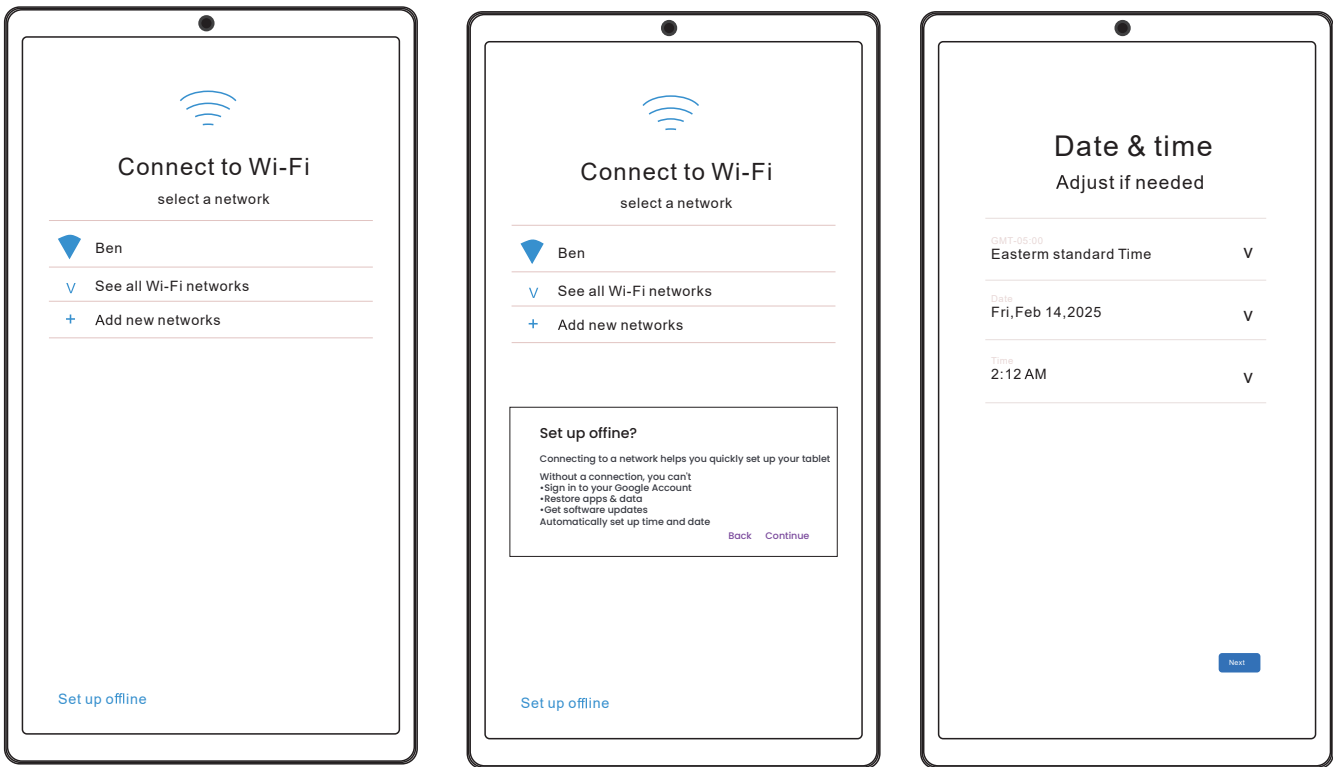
Connect to Wi-Fi
select a network

Ben

V See all Wi-Fi networks

+ Add new networks

Set up offline

Connect to Wi-Fi
select a network

Ben

V See all Wi-Fi networks

+ Add new networks

Set up offline?

Connecting to a network helps you quickly set up your tablet

Without a connection, you can't
•Sign in to your Google Account
•Restore apps & data
•Get software updates
Automatically set up time and date

Back Continue

Set up offline

Date & time
Adjust if needed

GMT-05:00
Easterm standard Time V

Date
Fri,Feb 14,2025 V

Time
2:12 AM V

Next